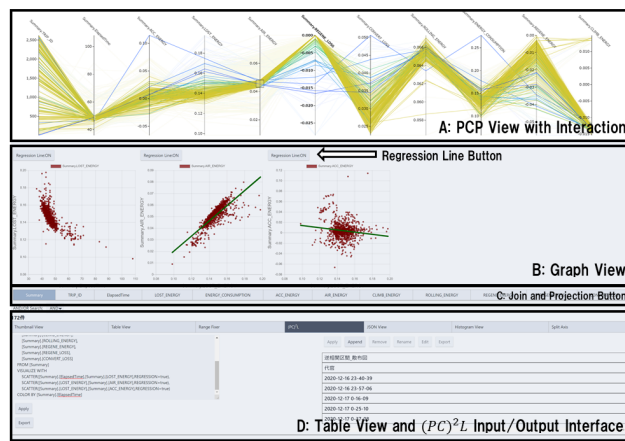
A: PCP View with Interaction

Regression LineON

Regression LineON

Regression LineON

Regression Line Button

Summary.LOST_ENERGY

Summary.AIR_ENERGY

Summary.ACC_ENERGY

B: Graph View

Summary

TRIP_ID

ElapsedTime

LOST_ENERGY

ENERGY_CONSUMPTION

ACC_ENERGY

AIR_ENERGY

CLIMB_ENERGY

ROLLING_ENERGY

C: Join and Projection Button

Thumbnail View

Table View

Range View

$(PC)^2L$

JSON View

Histogram View

Split Area

[Summary].[ROLLING_ENERGY],
[Summary].[REGENE_ENERGY],
[Summary].[REGENE_LOSS],
[Summary].[CONVERT_LOSS]
FROM [Summary]
VISUALIZE WITH
SCATTER([Summary].[ElapsedTime],[Summary].[LOST_ENERGY],REGRESSION=true),
SCATTER([Summary].[LOST_ENERGY],[Summary].[AIR_ENERGY],REGRESSION=true),
SCATTER([Summary].[LOST_ENERGY],[Summary].[ACC_ENERGY],REGRESSION=true)
COLOR BY [Summary].[ElapsedTime]

Apply

Export

Apply

Append

Remove

Rename

Edit

Export

代理

2020-12-16 23:40:39

2020-12-16 23:57:06

2020-12-17 0:16:09

2020-12-17 0:25:10

D: Table View and $(PC)^2L$ Input/Output Interface